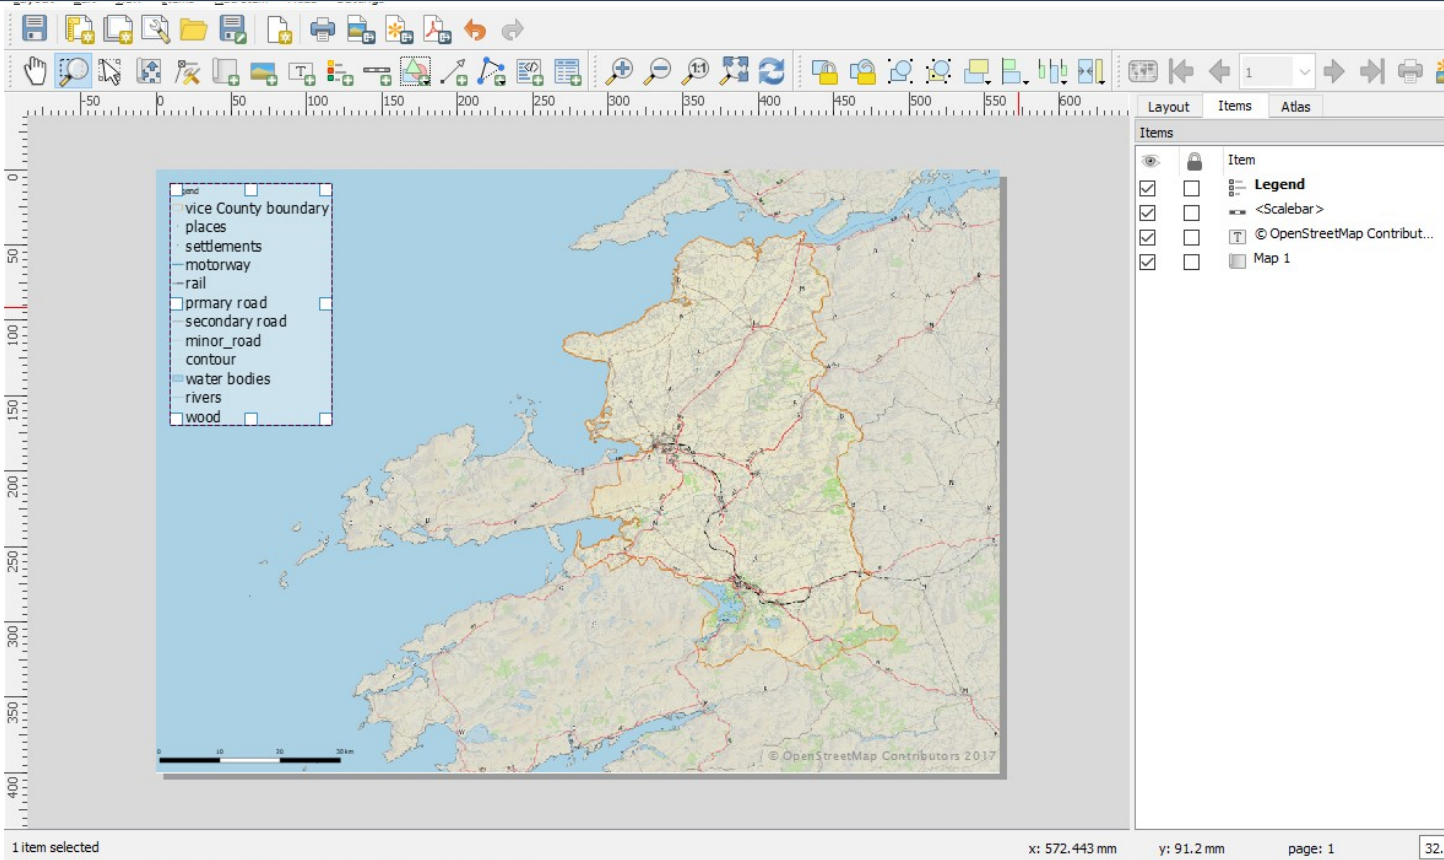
1

-50 0 50 100 150 200 250 300 350 400 450 500 550 600

0 50 100 150 200 250 300 350 400

Layout Items Atlas

Items

Item
Legend
<Scalebar>
© OpenStreetMap Contribut...
Map 1

gend
vice County boundary
places
settlements
motorway
rail
prmary road
secondary road
minor_road
contour
water bodies
rivers
wood

0 10 20 30 km

© OpenStreetMap Contributors 2017

1 item selected

x: 572.443 mm y: 91.2 mm page: 1 32.